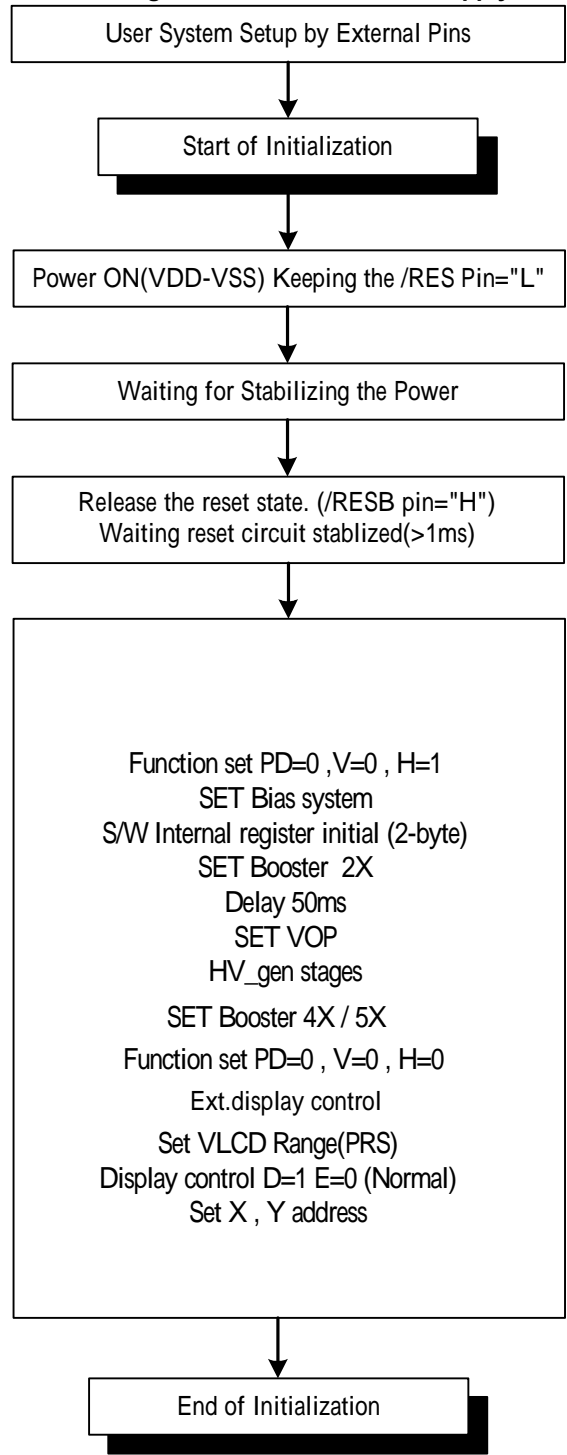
User System Setup by External Pins

Start of Initialization

Power ON(VDD-VSS) Keeping the /RES Pin="L"

Waiting for Stabilizing the Power

Release the reset state. (/RESB pin="H")
Waiting reset circuit stablized(>1ms)

Function set PD=0 ,V=0 , H=1
SET Bias system
S/W Internal register initial (2-byte)
SET Booster 2X
Delay 50ms
SET VOP
HV_gen stages
SET Booster 4X / 5X
Function set PD=0 , V=0 , H=0
Ext.display control
Set VLCD Range(PRS)
Display control D=1 E=0 (Normal)
Set X , Y address

End of Initialization